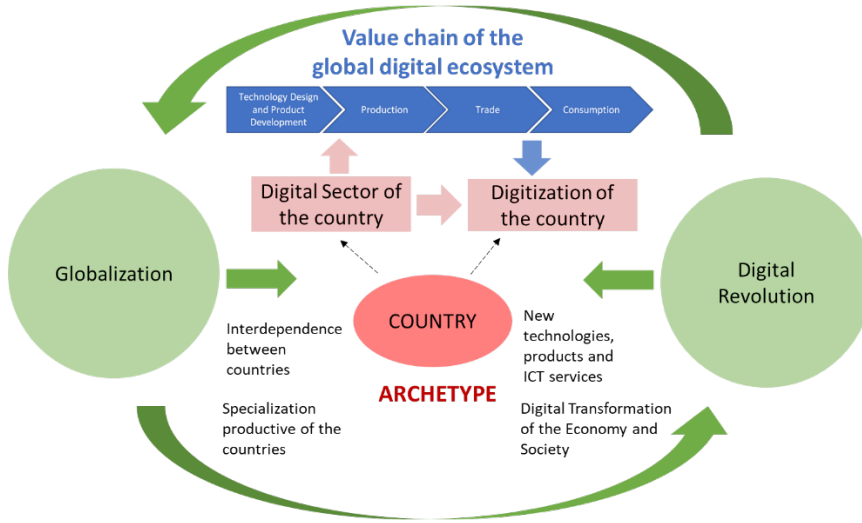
Value chain of the global digital ecosystem

Technology Design and Product Development

Production

Trade

Consumption

Digital Sector of the country

Digitization of the country

Globalization

Digital Revolution

COUNTRY

ARCHETYPE

Interdependence between countries

Specialization productive of the countries

New technologies, products and ICT services

Digital Transformation of the Economy and Society